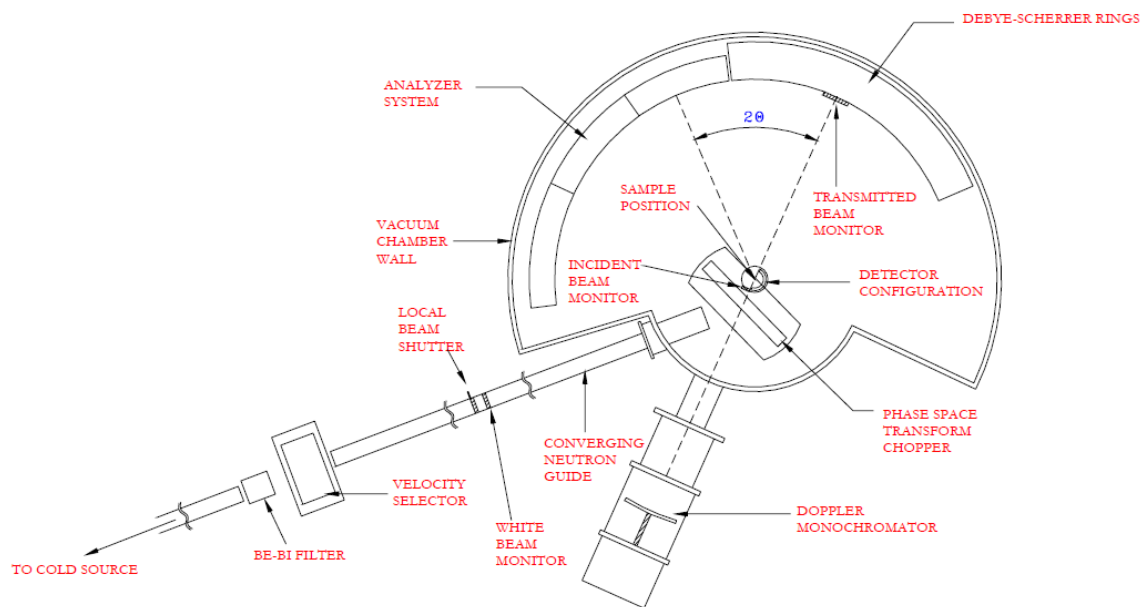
DEBYE-SCHERRER RINGS

ANALYZER SYSTEM

$2\theta$

SAMPLE POSITION

TRANSMITTED BEAM MONITOR

VACUUM CHAMBER WALL

INCIDENT BEAM MONITOR

DETECTOR CONFIGURATION

LOCAL BEAM SHUTTER

PHASE SPACE TRANSFORM CHOPPER

CONVERGING NEUTRON GUIDE

VELOCITY SELECTOR

WHITE BEAM MONITOR

DOPPLER MONOCHROMATOR

BE-BI FILTER

TO COLD SOURCE